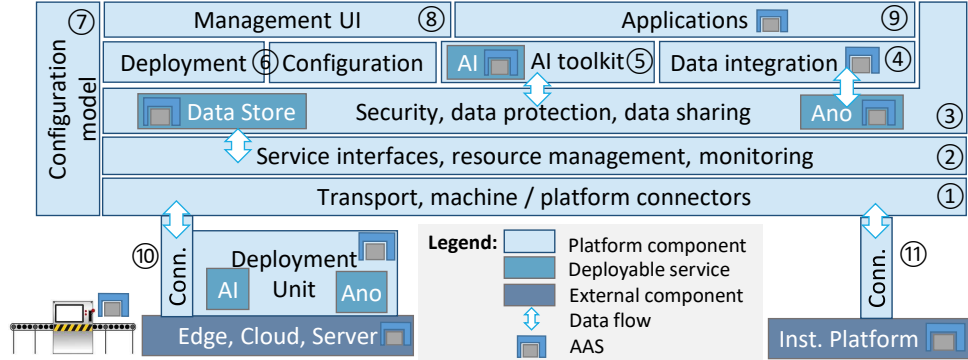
⑦ Configuration model

Management UI ⑧

Applications ⑨

Deployment ⑥ Configuration

AI AI toolkit ⑤

Data integration ④

Data Store Security, data protection, data sharing Ano ③

Service interfaces, resource management, monitoring ②

Transport, machine / platform connectors ①

⑩ Conn.

Deployment Unit

AI Ano

Edge, Cloud, Server

Legend:
Platform component
Deployable service
External component
Data flow
AAS

Conn. ⑪

Inst. Platform